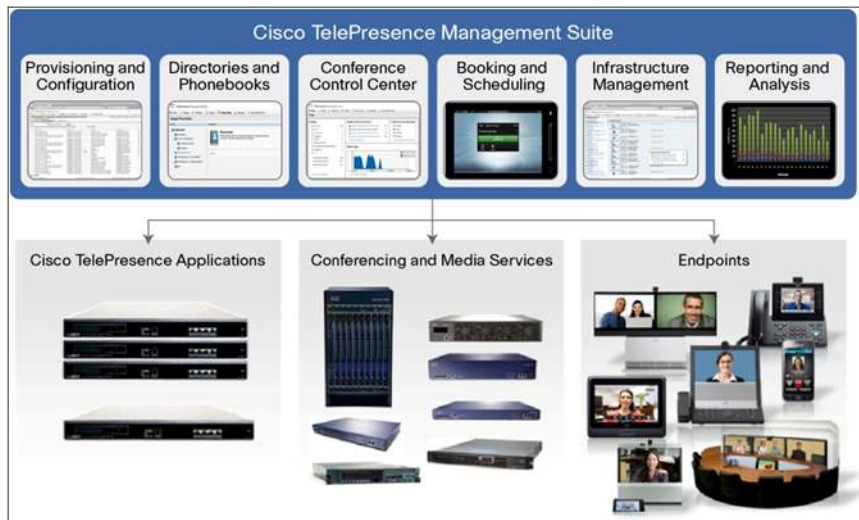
Cisco TelePresence Management Suite

Provisioning and Configuration

Directories and Phonebooks

Conference Control Center

Booking and Scheduling

Infrastructure Management

Reporting and Analysis

Cisco TelePresence Applications

Conferencing and Media Services

Endpoints